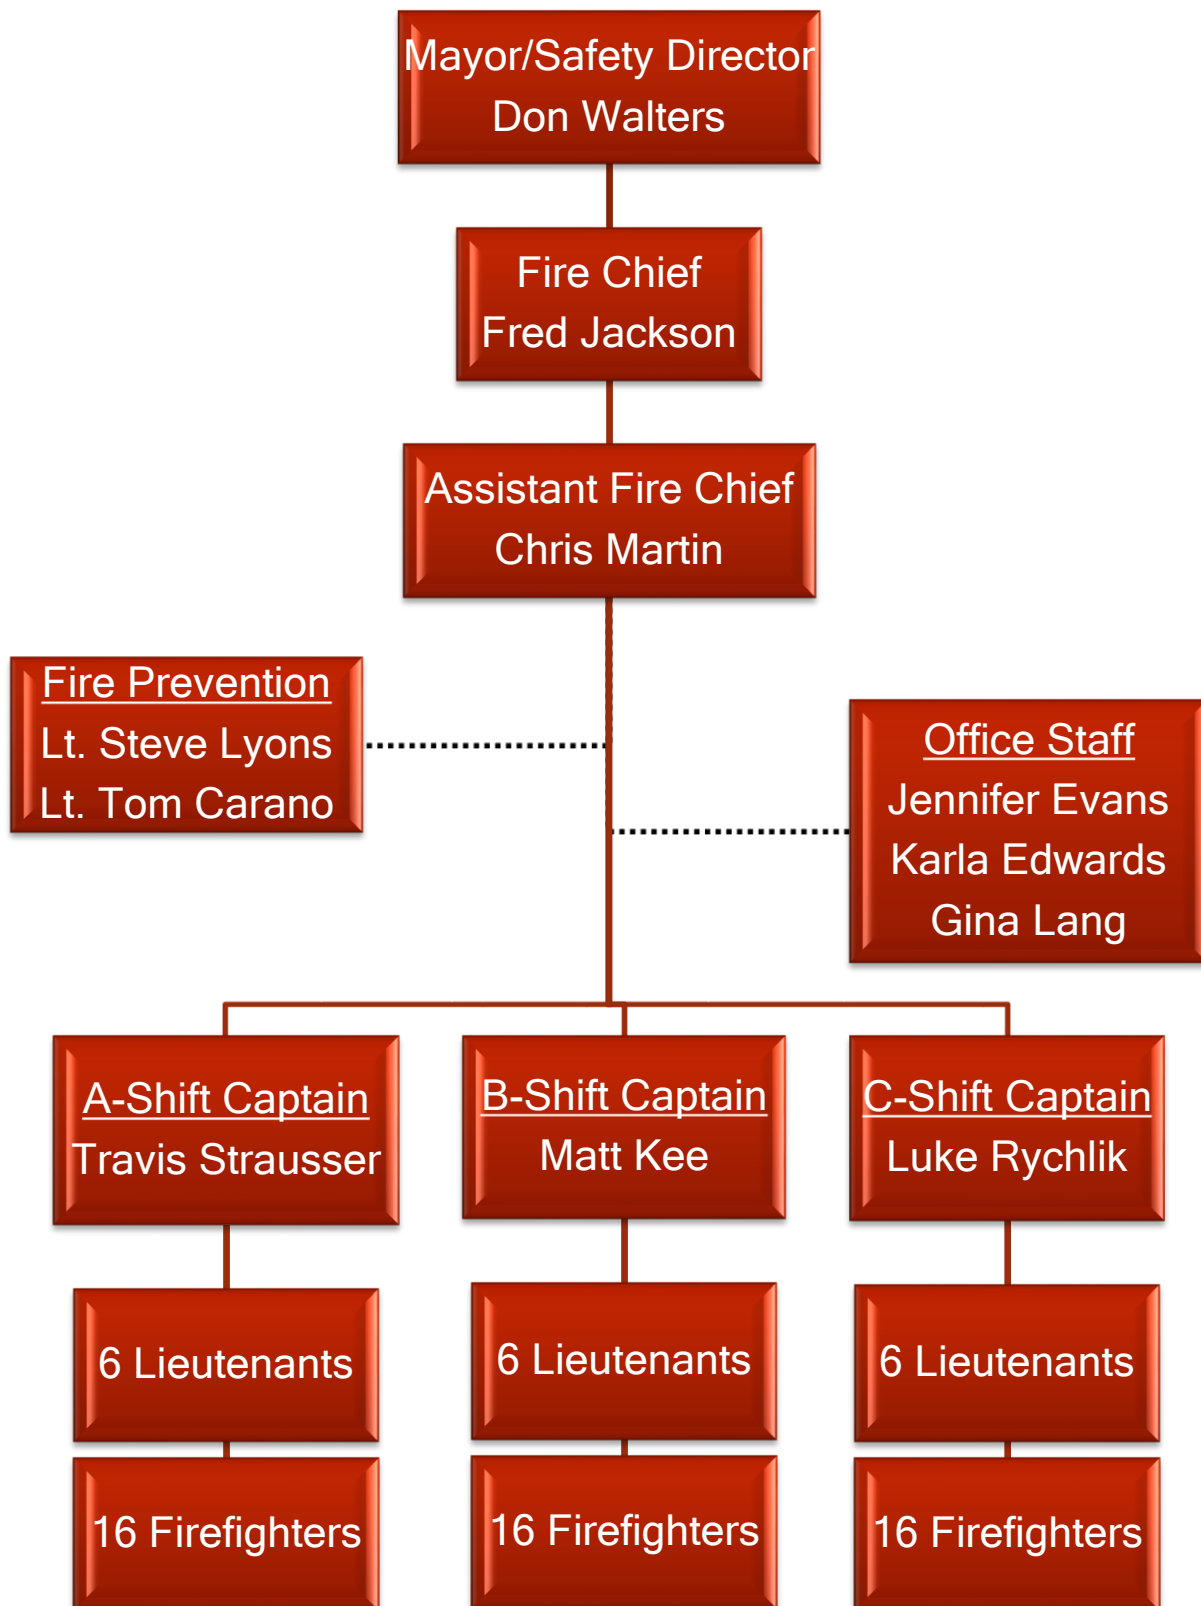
Mayor/Safety Director
Don Walters

Fire Chief
Fred Jackson

Assistant Fire Chief
Chris Martin

Fire Prevention
Lt. Steve Lyons
Lt. Tom Carano

Office Staff
Jennifer Evans
Karla Edwards
Gina Lang

A-Shift Captain
Travis Strausser

B-Shift Captain
Matt Kee

C-Shift Captain
Luke Rychlik

6 Lieutenants

6 Lieutenants

6 Lieutenants

16 Firefighters

16 Firefighters

16 Firefighters